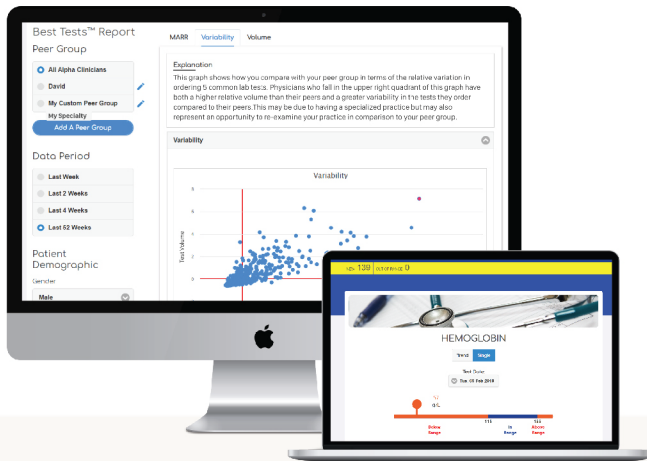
Best Tests™ Report

Peer Group

All Alpha Clinicians

David

My Custom Peer Group

My Specialty

Add A Peer Group

Data Period

Last Week

Last 2 Weeks

Last 4 Weeks

Last 52 Weeks

Patient Demographic

Gender

Male

MARR Variability Volume

Explanation

This graph shows how you compare with your peer group in terms of the relative variation in ordering 5 common lab tests. Physicians who fall in the upper right quadrant of this graph have both a higher relative volume than their peers and a greater variability in the tests they order compared to their peers. This may be due to having a specialized practice but may also represent an opportunity to re-examine your practice in comparison to your peer group.

Variability

Variability

Test Volume

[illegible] 139 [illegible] 0

HEMOGLOBIN

Trend Single

Test Date

Tue, 05 Feb 2019

Below Range

In Range

Above Range